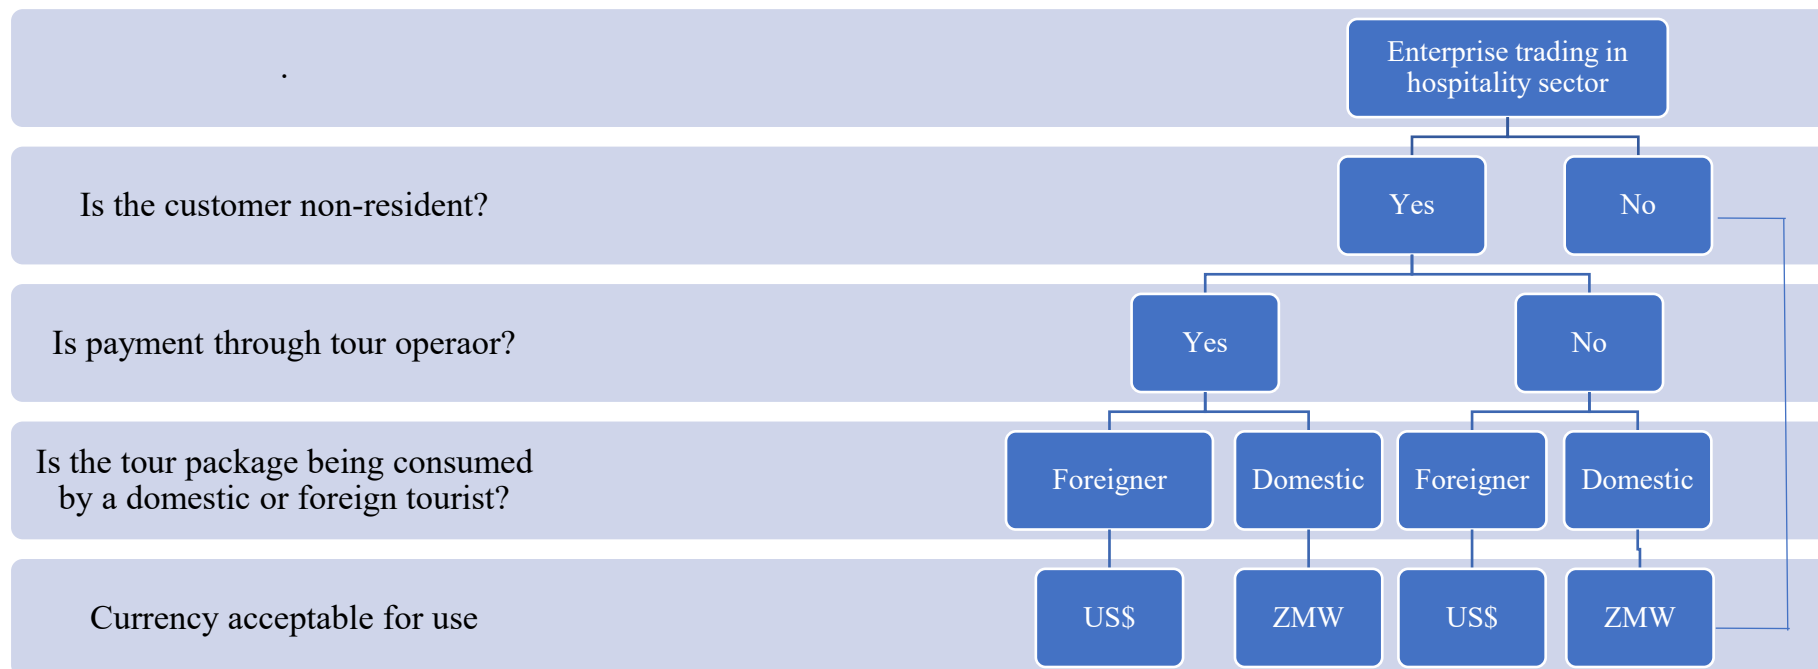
.

Enterprise trading in hospitality sector

Is the customer non-resident?

Yes

No

Is payment through tour operaor?

Yes

No

Is the tour package being consumed by a domestic or foreign tourist?

Foreigner

Domestic

Foreigner

Domestic

Currency acceptable for use

US$

ZMW

US$

ZMW